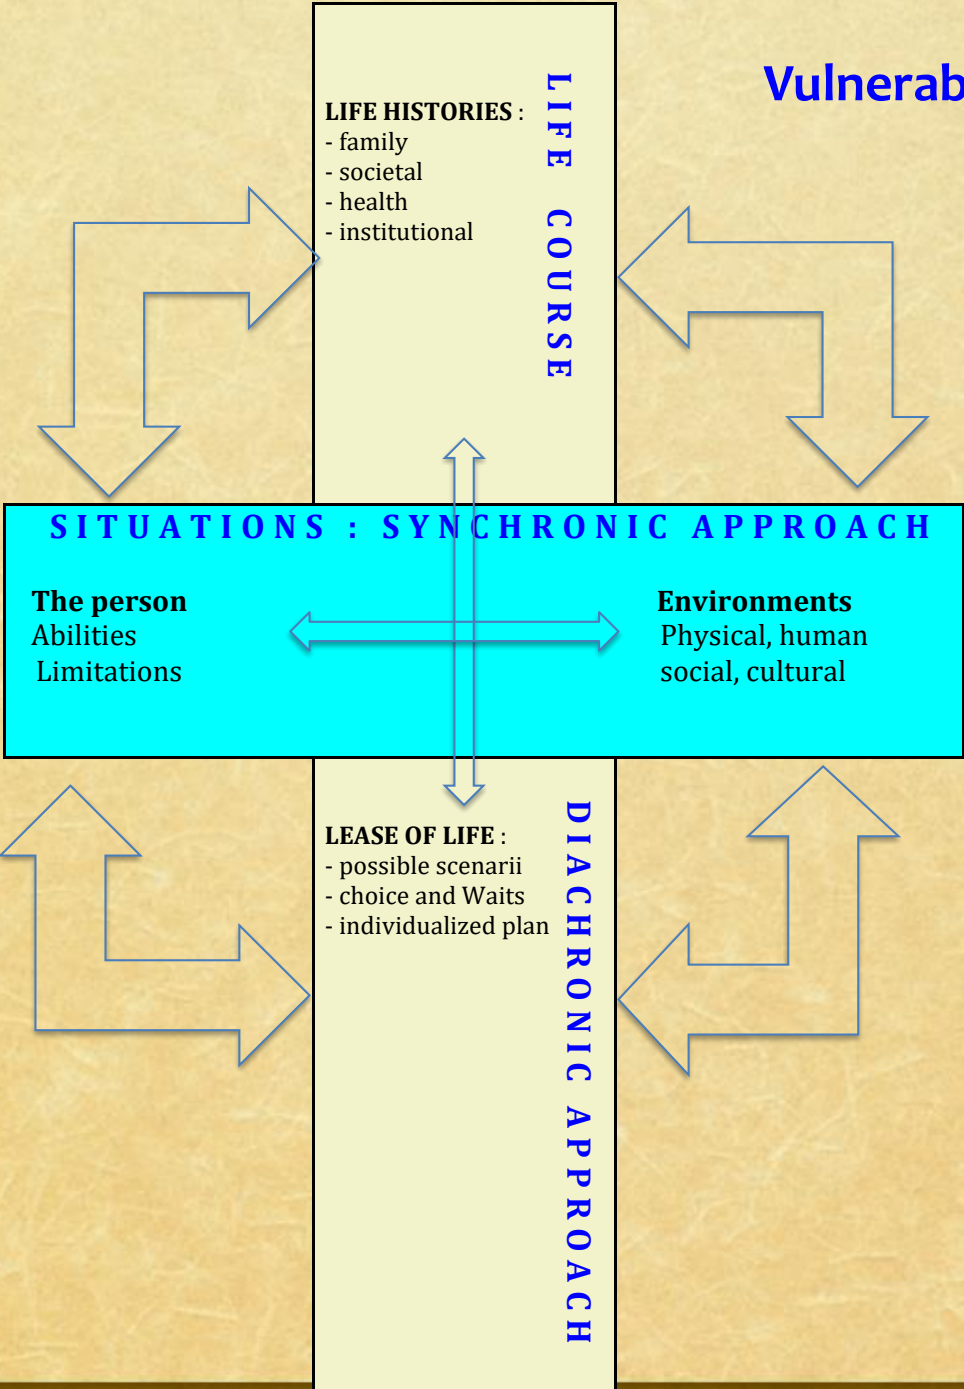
Vulnerab

LIFE HISTORIES :
- family
- societal
- health
- institutional

LIFE COURSE

SITUATIONS : SYNCHRONIC APPROACH

The person
Abilities
Limitations

Environments
Physical, human
social, cultural

LEASE OF LIFE :
- possible scenarii
- choice and Waits
- individualized plan

DIACHRONIC APPROACH